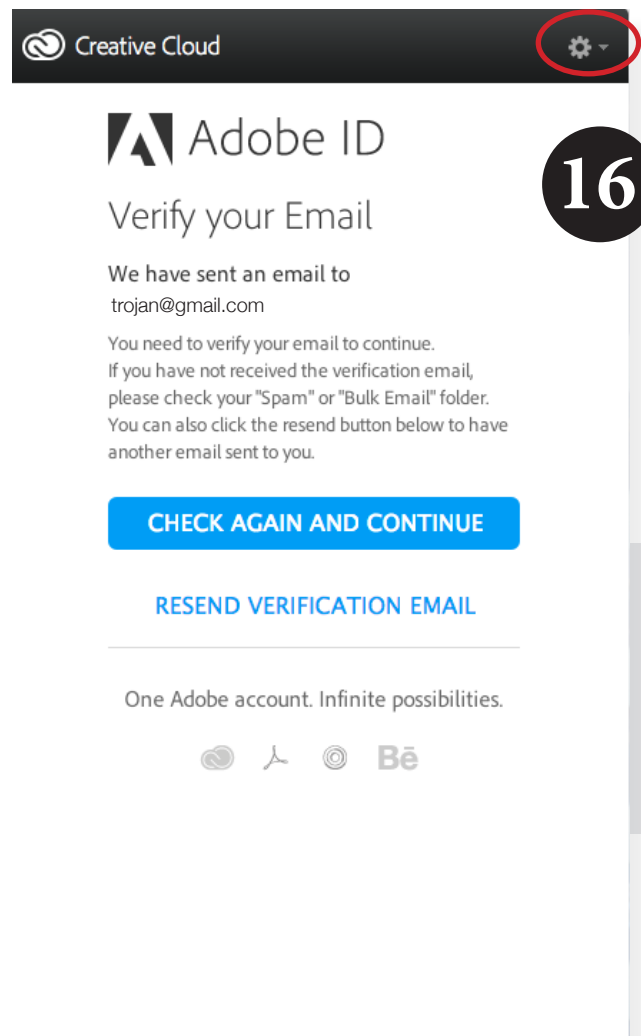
Creative Cloud

16

Adobe ID

Verify your Email

We have sent an email to
trojan@gmail.com

You need to verify your email to continue. If you have not received the verification email, please check your "Spam" or "Bulk Email" folder. You can also click the resend button below to have another email sent to you.

CHECK AGAIN AND CONTINUE

RESEND VERIFICATION EMAIL

One Adobe account. Infinite possibilities.

Bē